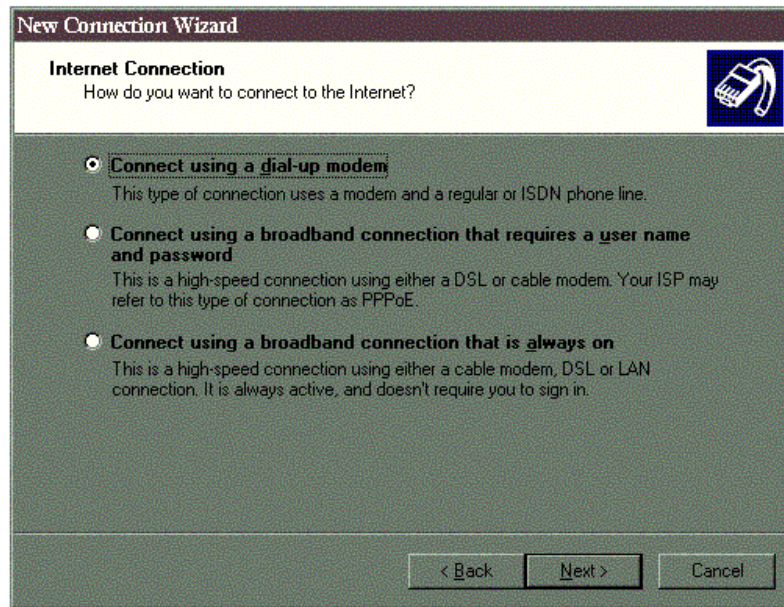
New Connection Wizard

Internet Connection
How do you want to connect to the Internet?

Connect using a dial-up modem
This type of connection uses a modem and a regular or ISDN phone line.

Connect using a broadband connection that requires a user name and password
This is a high-speed connection using either a DSL or cable modem. Your ISP may refer to this type of connection as PPPoE.

Connect using a broadband connection that is always on
This is a high-speed connection using either a cable modem, DSL or LAN connection. It is always active, and doesn't require you to sign in.

< Back | Next > | Cancel